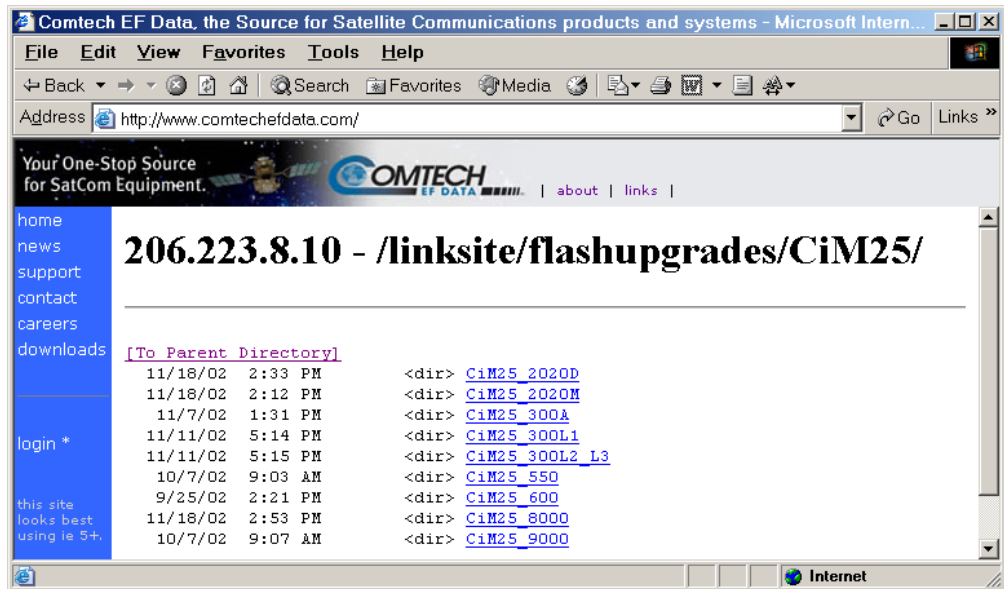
Comtech EF Data, the Source for Satellite Communications products and systems - Microsoft Intern...

File Edit View Favorites Tools Help

Back Search Favorites Media

Address http://www.comtechefdata.com/ Go Links »

Your One-Stop Source for SatCom Equipment.

COMTECH EF DATA

| about | links |

home
news
support
contact
careers
downloads

login *

this site looks best using ie 5+.

206.223.8.10 - /linksite/flashupgrades/CiM25/

[To Parent Directory]

| | | | |
|---|---|---|---|
| 11/18/02 | 2:33 PM | <dir> | CiM25_2020D |
| 11/18/02 | 2:12 PM | <dir> | CiM25_2020M |
| 11/7/02 | 1:31 PM | <dir> | CiM25_300A |
| 11/11/02 | 5:14 PM | <dir> | CiM25_300L1 |
| 11/11/02 | 5:15 PM | <dir> | CiM25_300L2_L3 |
| 10/7/02 | 9:03 AM | <dir> | CiM25_550 |
| 9/25/02 | 2:21 PM | <dir> | CiM25_600 |
| 11/18/02 | 2:53 PM | <dir> | CiM25_8000 |
| 10/7/02 | 9:07 AM | <dir> | CiM25_9000 |

Internet